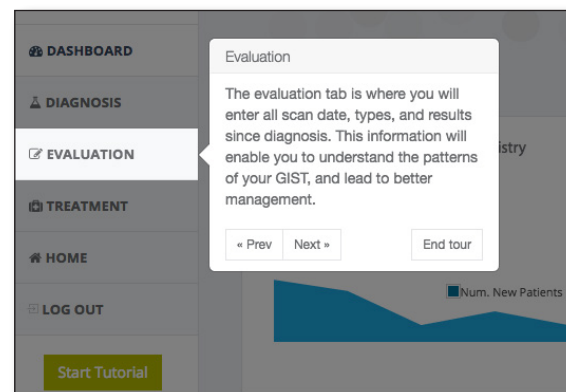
DASHBOARD
DIAGNOSIS
EVALUATION
TREATMENT
HOME
LOG OUT
Start Tutorial

Evaluation

The evaluation tab is where you will enter all scan date, types, and results since diagnosis. This information will enable you to understand the patterns of your GIST, and lead to better management.

« Prev
Next »
End tour

istry

Num. New Patients